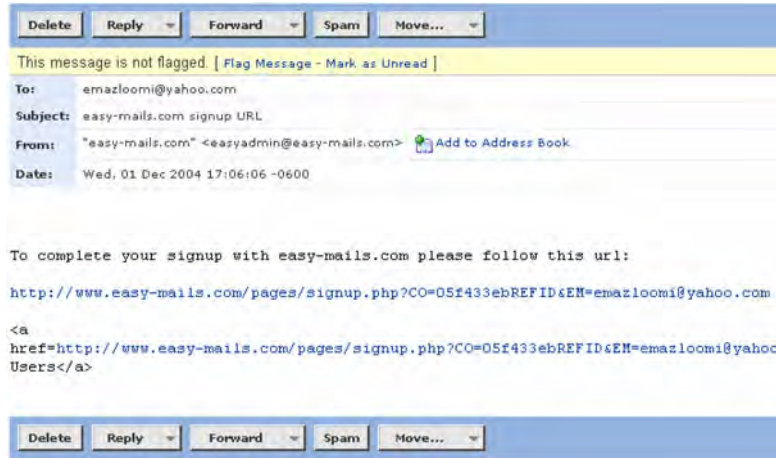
Delete Reply Forward Spam Move...

This message is not flagged. [ Flag Message - Mark as Unread ]

To: emazloomi@yahoo.com

Subject: easy-mails.com signup URL

From: "easy-mails.com" <easyadmin@easy-mails.com> Add to Address Book

Date: Wed, 01 Dec 2004 17:06:06 -0600

To complete your signup with easy-mails.com please follow this url:

http://www.easy-mails.com/pages/signup.php?CO=05f433ebREFID&EM=emazloomi@yahoo.com

<a href=http://www.easy-mails.com/pages/signup.php?CO=05f433ebREFID&EM=emazloomi@yahoo
Users</a>

Delete Reply Forward Spam Move...